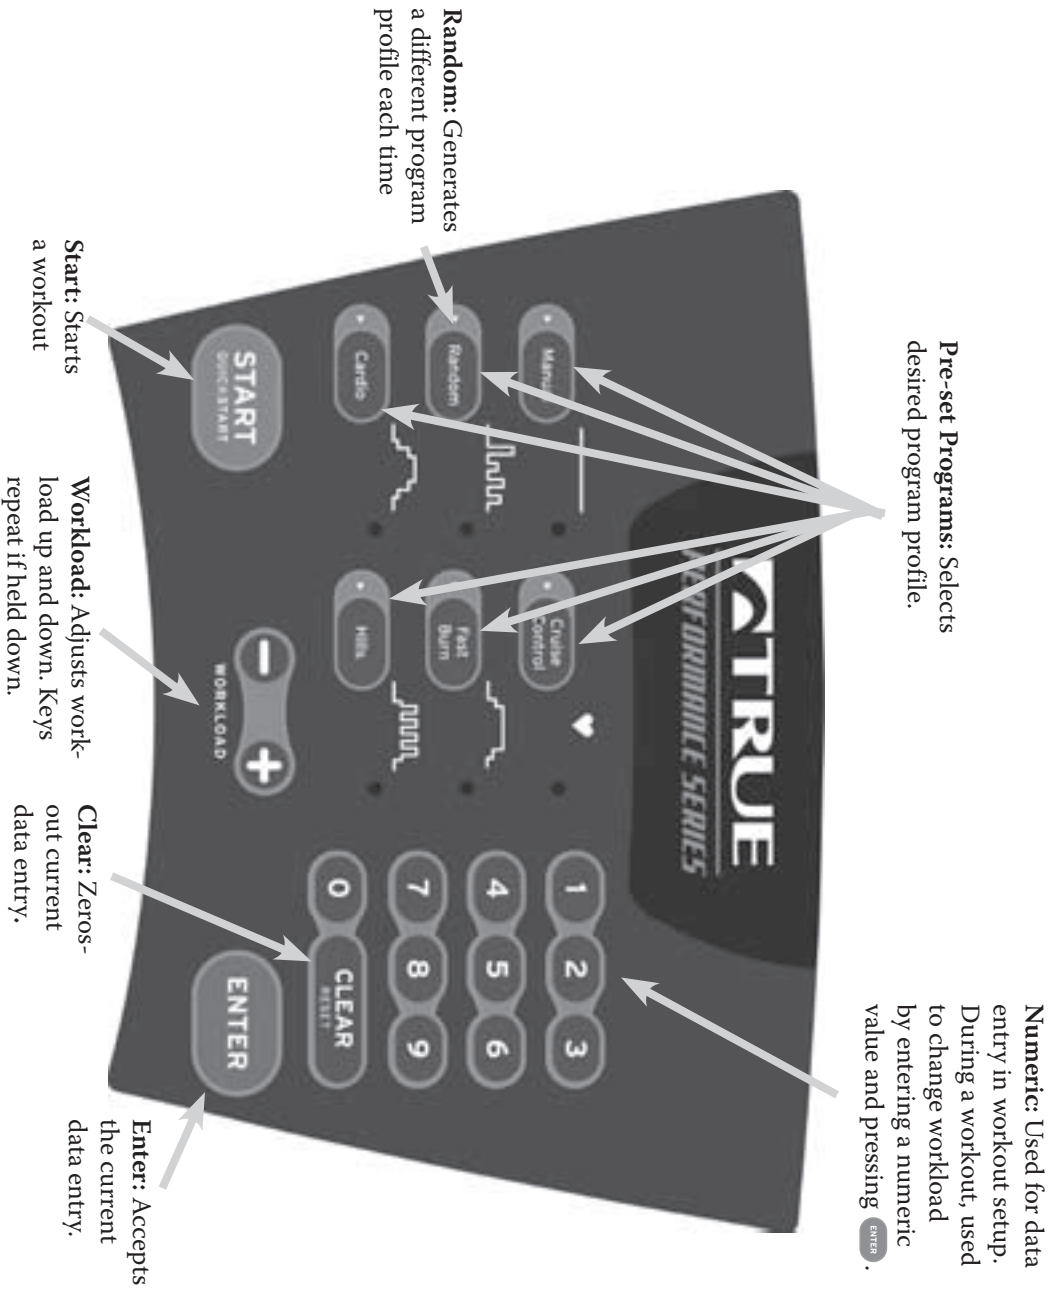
Pre-set Programs: Selects desired program profile.

Random: Generates a different program profile each time

Start: Starts a workout

Workload: Adjusts workload up and down. Keys repeat if held down.

Clear: Zeros-out current data entry.

Numeric: Used for data entry in workout setup. During a workout, used to change workload by entering a numeric value and pressing ENTER.

Enter: Accepts the current data entry.

TRUE
PERFORMANCE SERIES

Manual
Random
Cardio
Cruise Control
Fast Burn
Hills

START
QUICK START

WORKLOAD

1 2 3
4 5 6
7 8 9
0 CLEAR RESET

ENTER